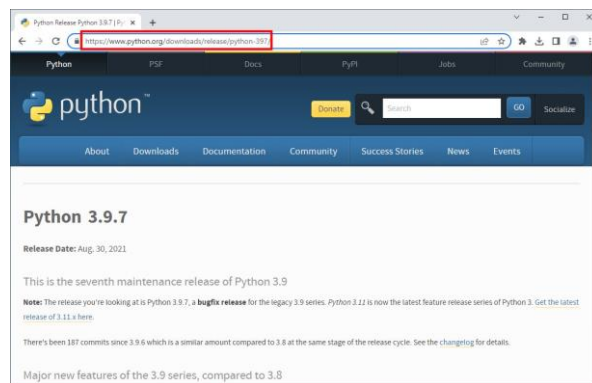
Python Release Python 3.9.7 | Py ×
https://www.python.org/downloads/release/python-397/

Python PSF Docs PyPI Jobs Community

python™

Donate Search GO Socialize

About Downloads Documentation Community Success Stories News Events

Python 3.9.7

Release Date: Aug. 30, 2021

This is the seventh maintenance release of Python 3.9

Note: The release you're looking at is Python 3.9.7, a bugfix release for the legacy 3.9 series. Python 3.11 is now the latest feature release series of Python 3. Get the latest release of 3.11.x here.

There's been 187 commits since 3.9.6 which is a similar amount compared to 3.8 at the same stage of the release cycle. See the changelog for details.

Major new features of the 3.9 series, compared to 3.8